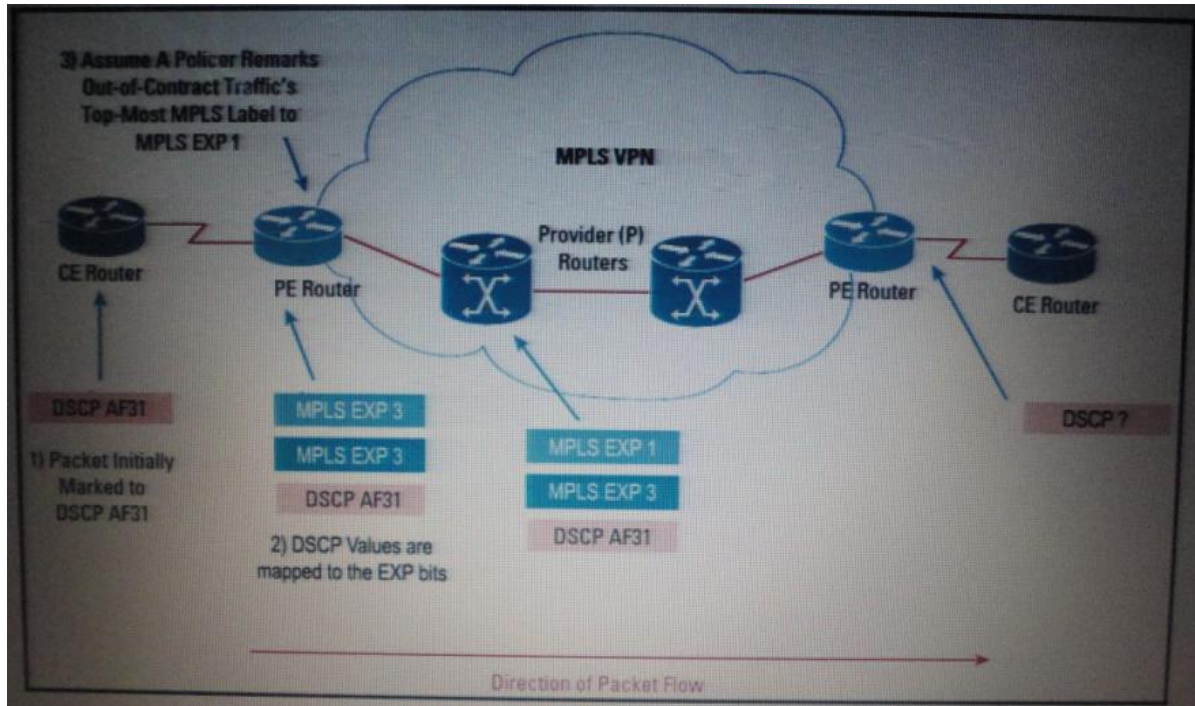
3) Assume A Policer Remarks Out-of-Contract Traffic's Top-Most MPLS Label to MPLS EXP 1

MPLS VPN

CE Router

PE Router

Provider (P) Routers

PE Router

CE Router

DSCP AF31

1) Packet Initially Marked to DSCP AF31

MPLS EXP 3

MPLS EXP 3

DSCP AF31

2) DSCP Values are mapped to the EXP bits

MPLS EXP 1

MPLS EXP 3

DSCP AF31

DSCP ?

Direction of Packet Flow